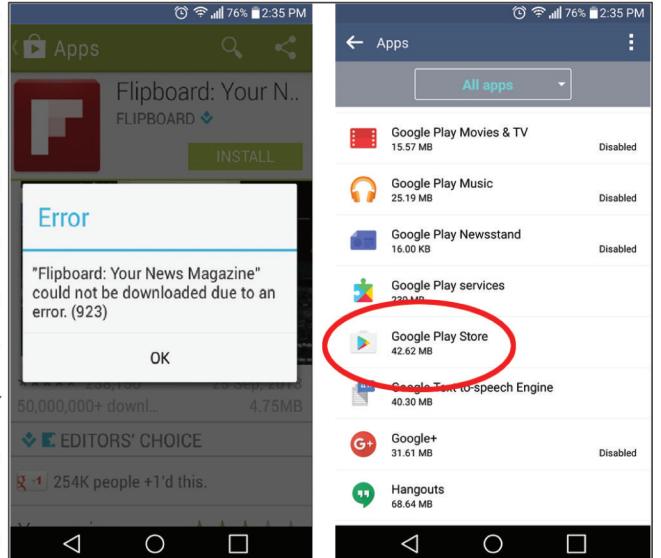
76% 2:35 PM

Apps

Flipboard: Your N..

FLIPBOARD

INSTALL

Error

"Flipboard: Your News Magazine" could not be downloaded due to an error. (923)

OK

238,186 23 Sep, 2015

50,000,000+ downl... 4.75MB

EDITORS' CHOICE

254K people +1'd this.

76% 2:35 PM

Apps

All apps

Google Play Movies & TV
15.57 MB
Disabled

Google Play Music
25.19 MB
Disabled

Google Play Newsstand
16.00 KB
Disabled

Google Play services
230 MB

Google Play Store
42.62 MB

Google Text-to-speech Engine
40.30 MB

Google+
31.61 MB
Disabled

Hangouts
68.64 MB